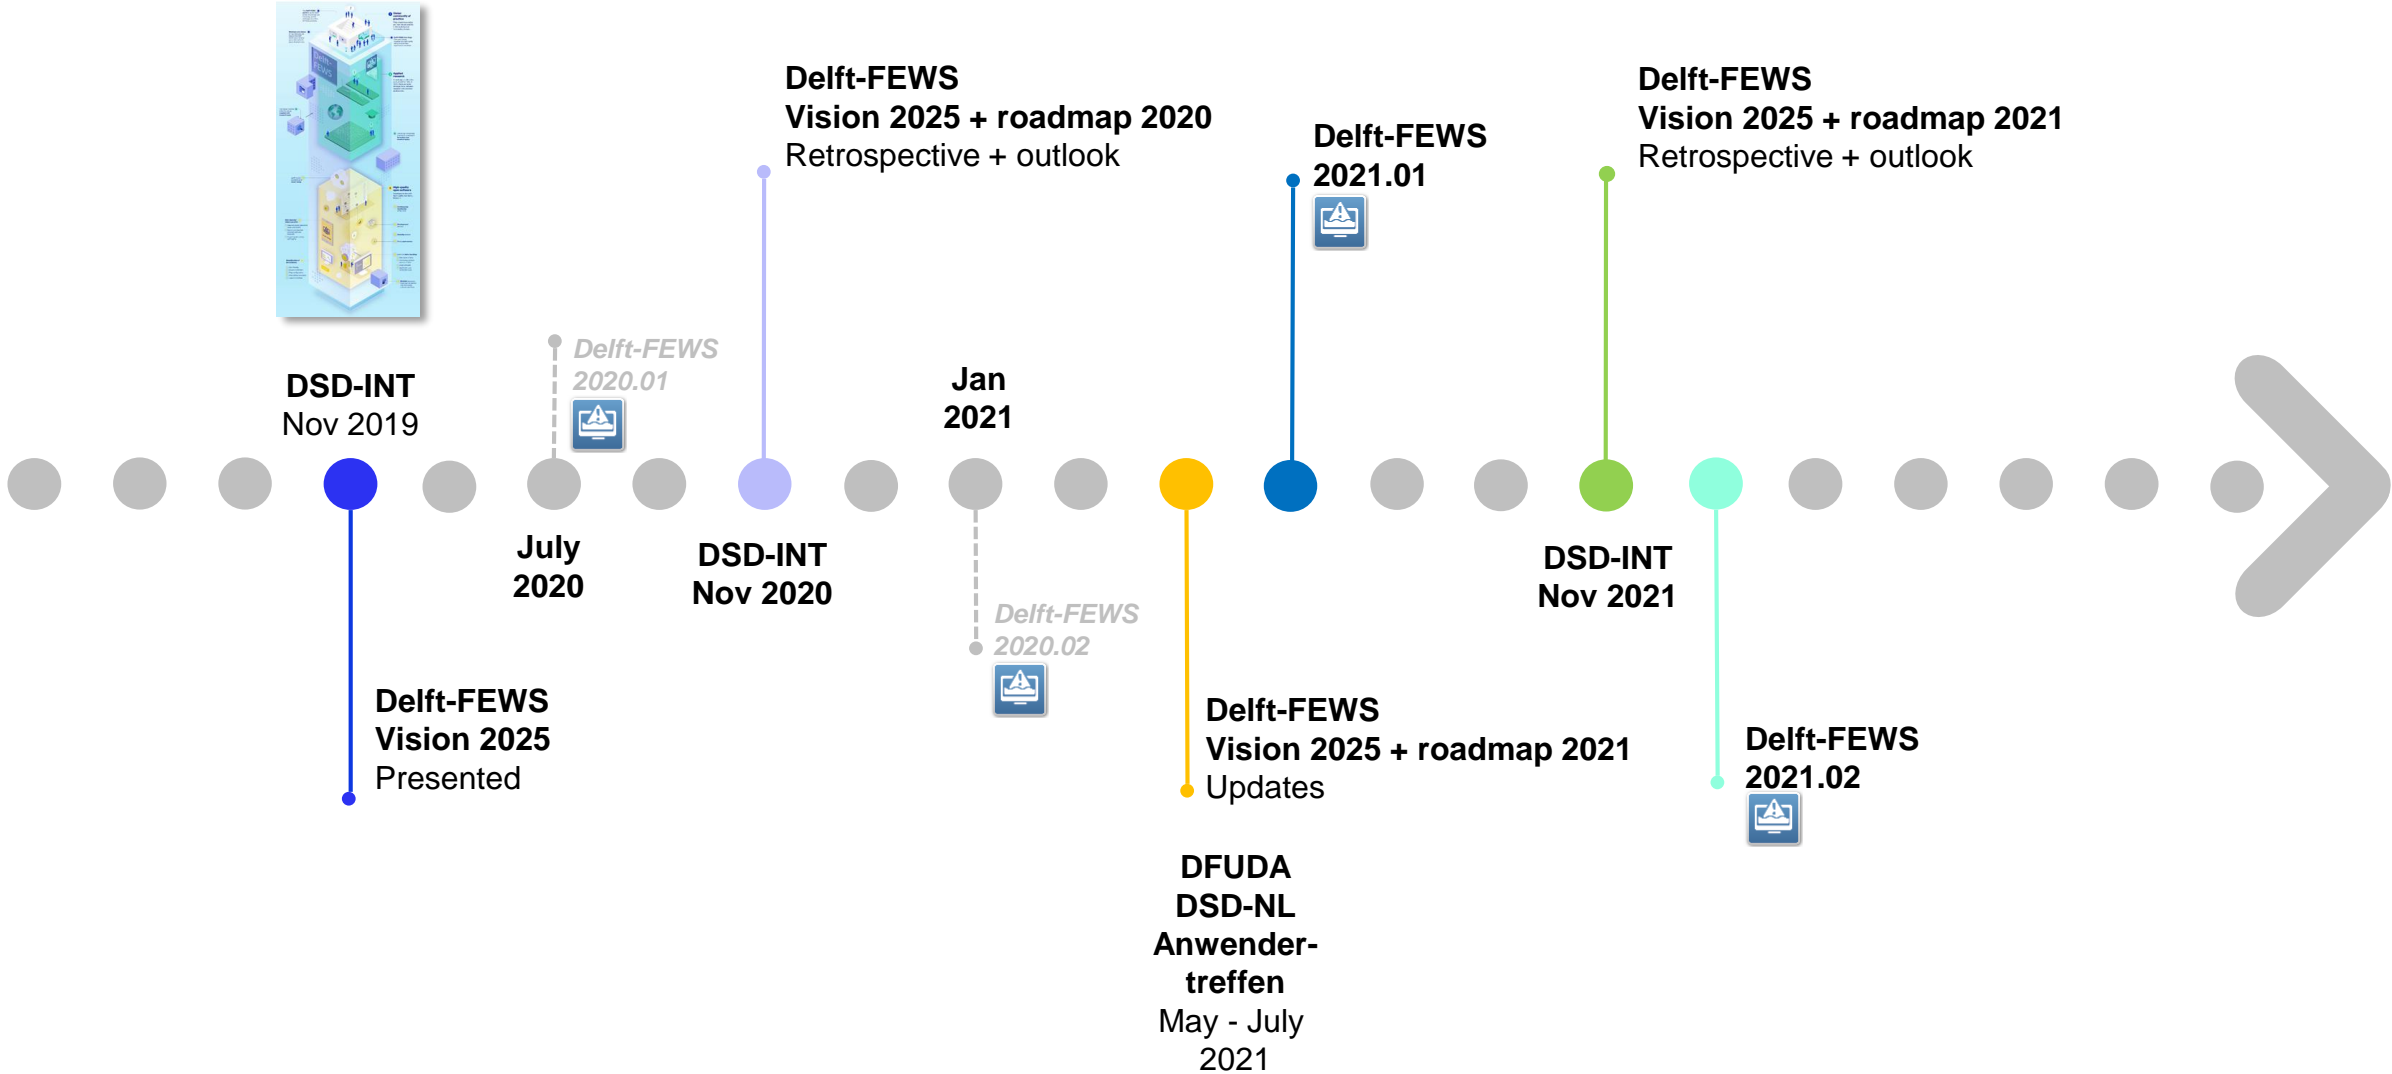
Delft-FEWS
Vision 2025 + roadmap 2020
Retrospective + outlook

Delft-FEWS
2021.01

Delft-FEWS
Vision 2025 + roadmap 2021
Retrospective + outlook

DSD-INT
Nov 2019

Delft-FEWS
2020.01

Jan
2021

July
2020

DSD-INT
Nov 2020

Delft-FEWS
2020.02

DSD-INT
Nov 2021

Delft-FEWS
Vision 2025
Presented

Delft-FEWS
Vision 2025 + roadmap 2021
Updates

Delft-FEWS
2021.02

DFUDA
DSD-NL
Anwender-treffen
May - July
2021